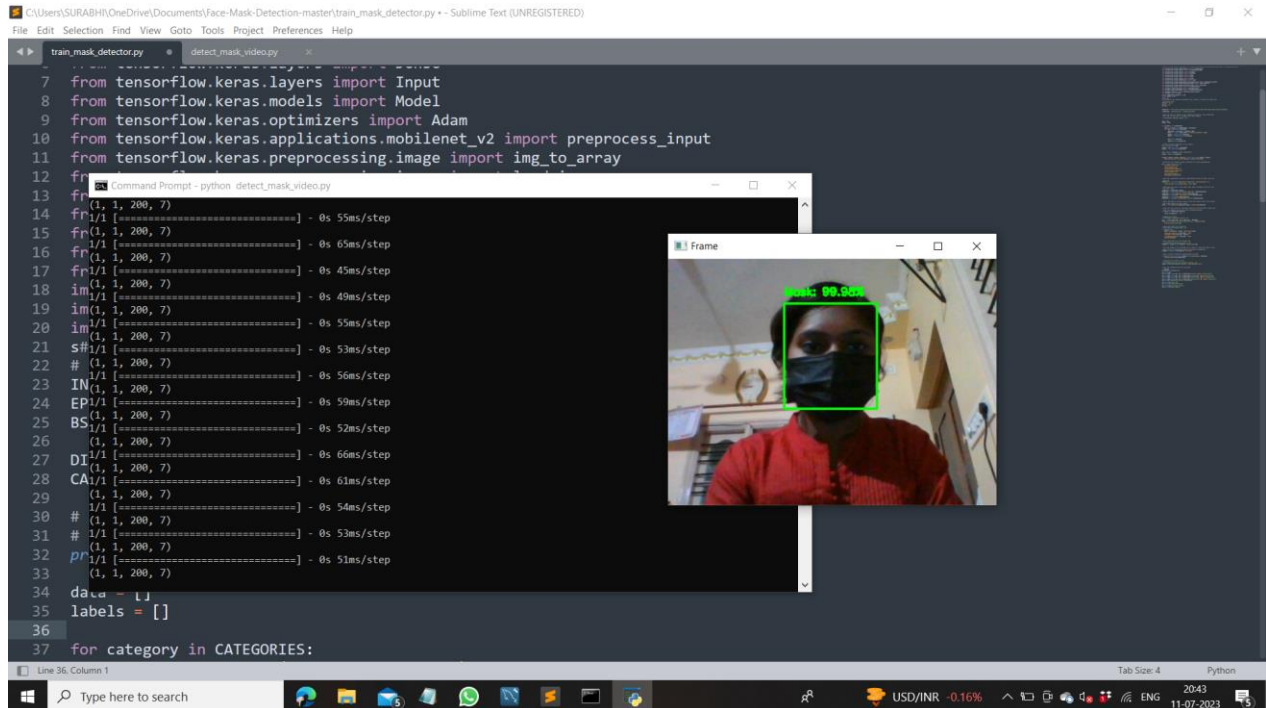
C:\Users\SURABHI\OneDrive\Documents\Face-Mask-Detection-master\train_mask_detector.py • - Sublime Text (UNREGISTERED)

File Edit Selection Find View Goto Tools Project Preferences Help

train_mask_detector.py detect_mask_video.py

7 from tensorflow.keras.layers import Input
8 from tensorflow.keras.models import Model
9 from tensorflow.keras.optimizers import Adam
10 from tensorflow.keras.applications.mobilenet_v2 import preprocess_input
11 from tensorflow.keras.preprocessing.image import img_to_array
12 fr
13 fr
14 fr
15 fr
16 fr
17 fr
18 im
19 im
20 im
21 s#
22 #
23 IN
24 EP
25 BS
26
27 DI
28 CA
29
30 #
31 #
32 pr
33
34 data = []
35 labels = []
36
37 for category in CATEGORIES:

Command Prompt - python detect_mask_video.py

(1, 1, 200, 7)
1/1 [==============================] - 0s 55ms/step
(1, 1, 200, 7)
1/1 [==============================] - 0s 65ms/step
(1, 1, 200, 7)
1/1 [==============================] - 0s 45ms/step
(1, 1, 200, 7)
1/1 [==============================] - 0s 49ms/step
(1, 1, 200, 7)
1/1 [==============================] - 0s 55ms/step
(1, 1, 200, 7)
1/1 [==============================] - 0s 53ms/step
(1, 1, 200, 7)
1/1 [==============================] - 0s 56ms/step
(1, 1, 200, 7)
1/1 [==============================] - 0s 59ms/step
(1, 1, 200, 7)
1/1 [==============================] - 0s 52ms/step
(1, 1, 200, 7)
1/1 [==============================] - 0s 66ms/step
(1, 1, 200, 7)
1/1 [==============================] - 0s 61ms/step
(1, 1, 200, 7)
1/1 [==============================] - 0s 54ms/step
(1, 1, 200, 7)
1/1 [==============================] - 0s 53ms/step
(1, 1, 200, 7)
1/1 [==============================] - 0s 51ms/step
(1, 1, 200, 7)

Frame

Mask: 99.98%

Line 36, Column 1

Tab Size: 4

Python

Type here to search

USD/INR -0.16%

ENG

20:43
11-07-2023